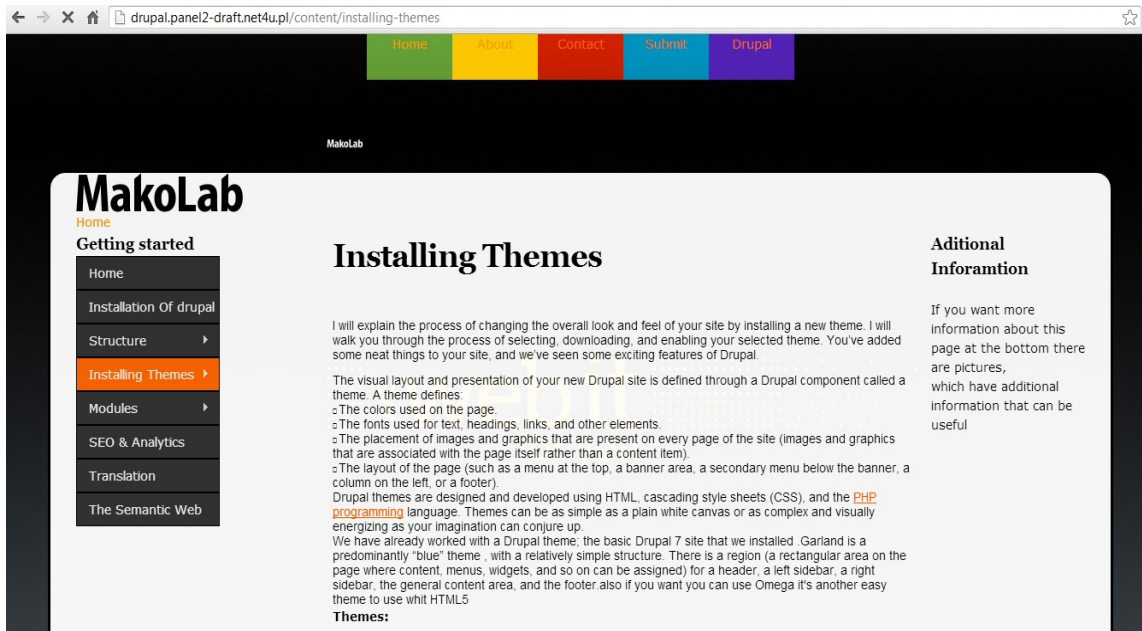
drupal.panel2-draft.net4u.pl/content/installing-themes

Home About Contact Submit Drupal

MakoLab

MakoLab
Home

Getting started

Home
Installation Of drupal
Structure
Installing Themes
Modules
SEO & Analytics
Translation
The Semantic Web

Installing Themes

I will explain the process of changing the overall look and feel of your site by installing a new theme. I will walk you through the process of selecting, downloading, and enabling your selected theme. You've added some neat things to your site, and we've seen some exciting features of Drupal.

The visual layout and presentation of your new Drupal site is defined through a Drupal component called a theme. A theme defines:
The colors used on the page.
The fonts used for text, headings, links, and other elements.
The placement of images and graphics that are present on every page of the site (images and graphics that are associated with the page itself rather than a content item).
The layout of the page (such as a menu at the top, a banner area, a secondary menu below the banner, a column on the left, or a footer).
Drupal themes are designed and developed using HTML, cascading style sheets (CSS), and the PHP programming language. Themes can be as simple as a plain white canvas or as complex and visually energizing as your imagination can conjure up.
We have already worked with a Drupal theme; the basic Drupal 7 site that we installed .Garland is a predominantly "blue" theme , with a relatively simple structure. There is a region (a rectangular area on the page where content, menus, widgets, and so on can be assigned) for a header, a left sidebar, a right sidebar, the general content area, and the footer.also if you want you can use Omega it's another easy theme to use whit HTML5
Themes:

Aditional Inforamtion

If you want more information about this page at the bottom there are pictures,
which have additional information that can be useful